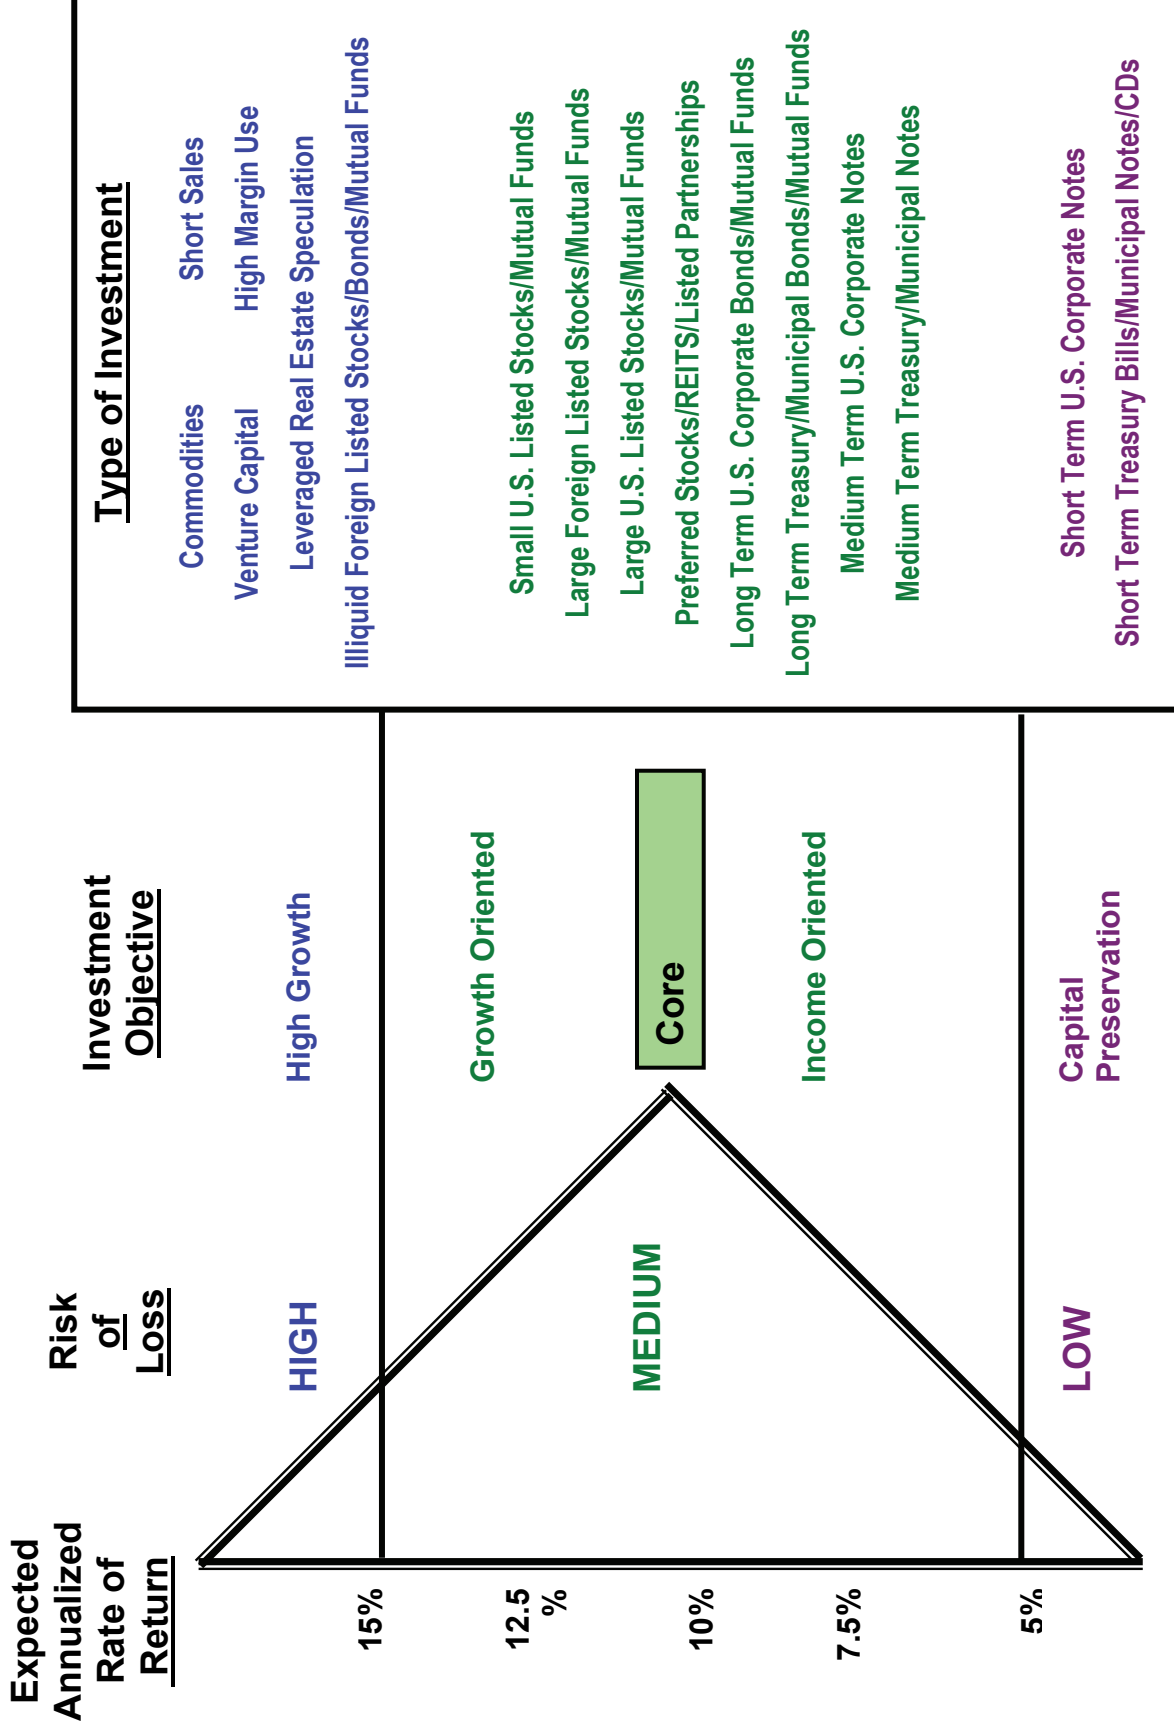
Expected Annualized Rate of Return

15%

12.5 %

10%

7.5%

5%

Risk of Loss

HIGH

MEDIUM

LOW

Investment Objective

High Growth

Growth Oriented

Core

Income Oriented

Capital Preservation

Type of Investment

Commodities Short Sales

Venture Capital High Margin Use

Leveraged Real Estate Speculation

Illiquid Foreign Listed Stocks/Bonds/Mutual Funds

Small U.S. Listed Stocks/Mutual Funds

Large Foreign Listed Stocks/Mutual Funds

Large U.S. Listed Stocks/Mutual Funds

Preferred Stocks/REITS/Listed Partnerships

Long Term U.S. Corporate Bonds/Mutual Funds

Long Term Treasury/Municipal Bonds/Mutual Funds

Medium Term U.S. Corporate Notes

Medium Term Treasury/Municipal Notes

Short Term U.S. Corporate Notes

Short Term Treasury Bills/Municipal Notes/CDs